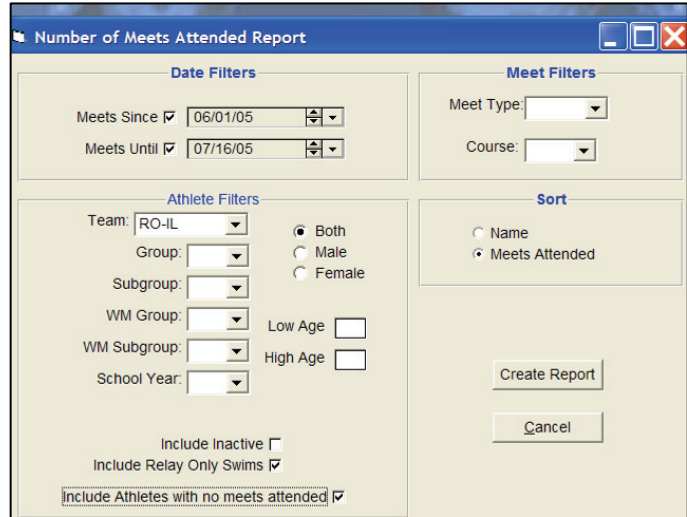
Number of Meets Attended Report

Date Filters

Meets Since 06/01/05

Meets Until 07/16/05

Meet Filters

Meet Type:

Course:

Athlete Filters

Team: RO-IL

Group:

Subgroup:

WM Group:

WM Subgroup:

School Year:

Both

Male

Female

Low Age

High Age

Include Inactive

Include Relay Only Swims

Include Athletes with no meets attended

Sort

Name

Meets Attended

Create Report

Cancel